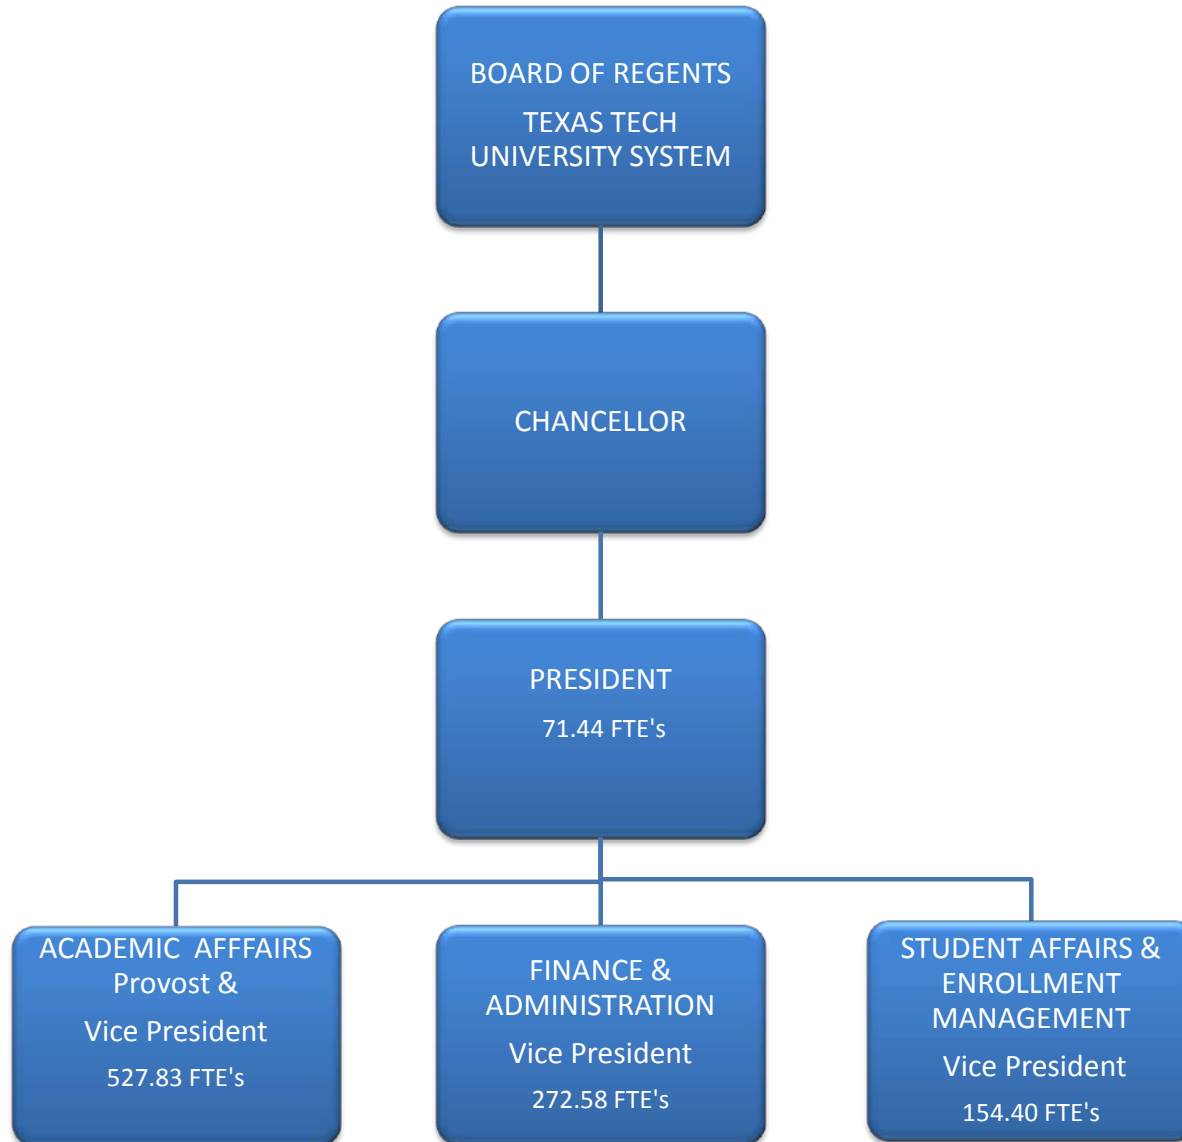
BOARD OF REGENTS

TEXAS TECH UNIVERSITY SYSTEM

CHANCELLOR

PRESIDENT

71.44 FTE's

ACADEMIC AFFFAIRS Provost &

Vice President

527.83 FTE's

FINANCE & ADMINISTRATION

Vice President

272.58 FTE's

STUDENT AFFAIRS & ENROLLMENT MANAGEMENT

Vice President

154.40 FTE's